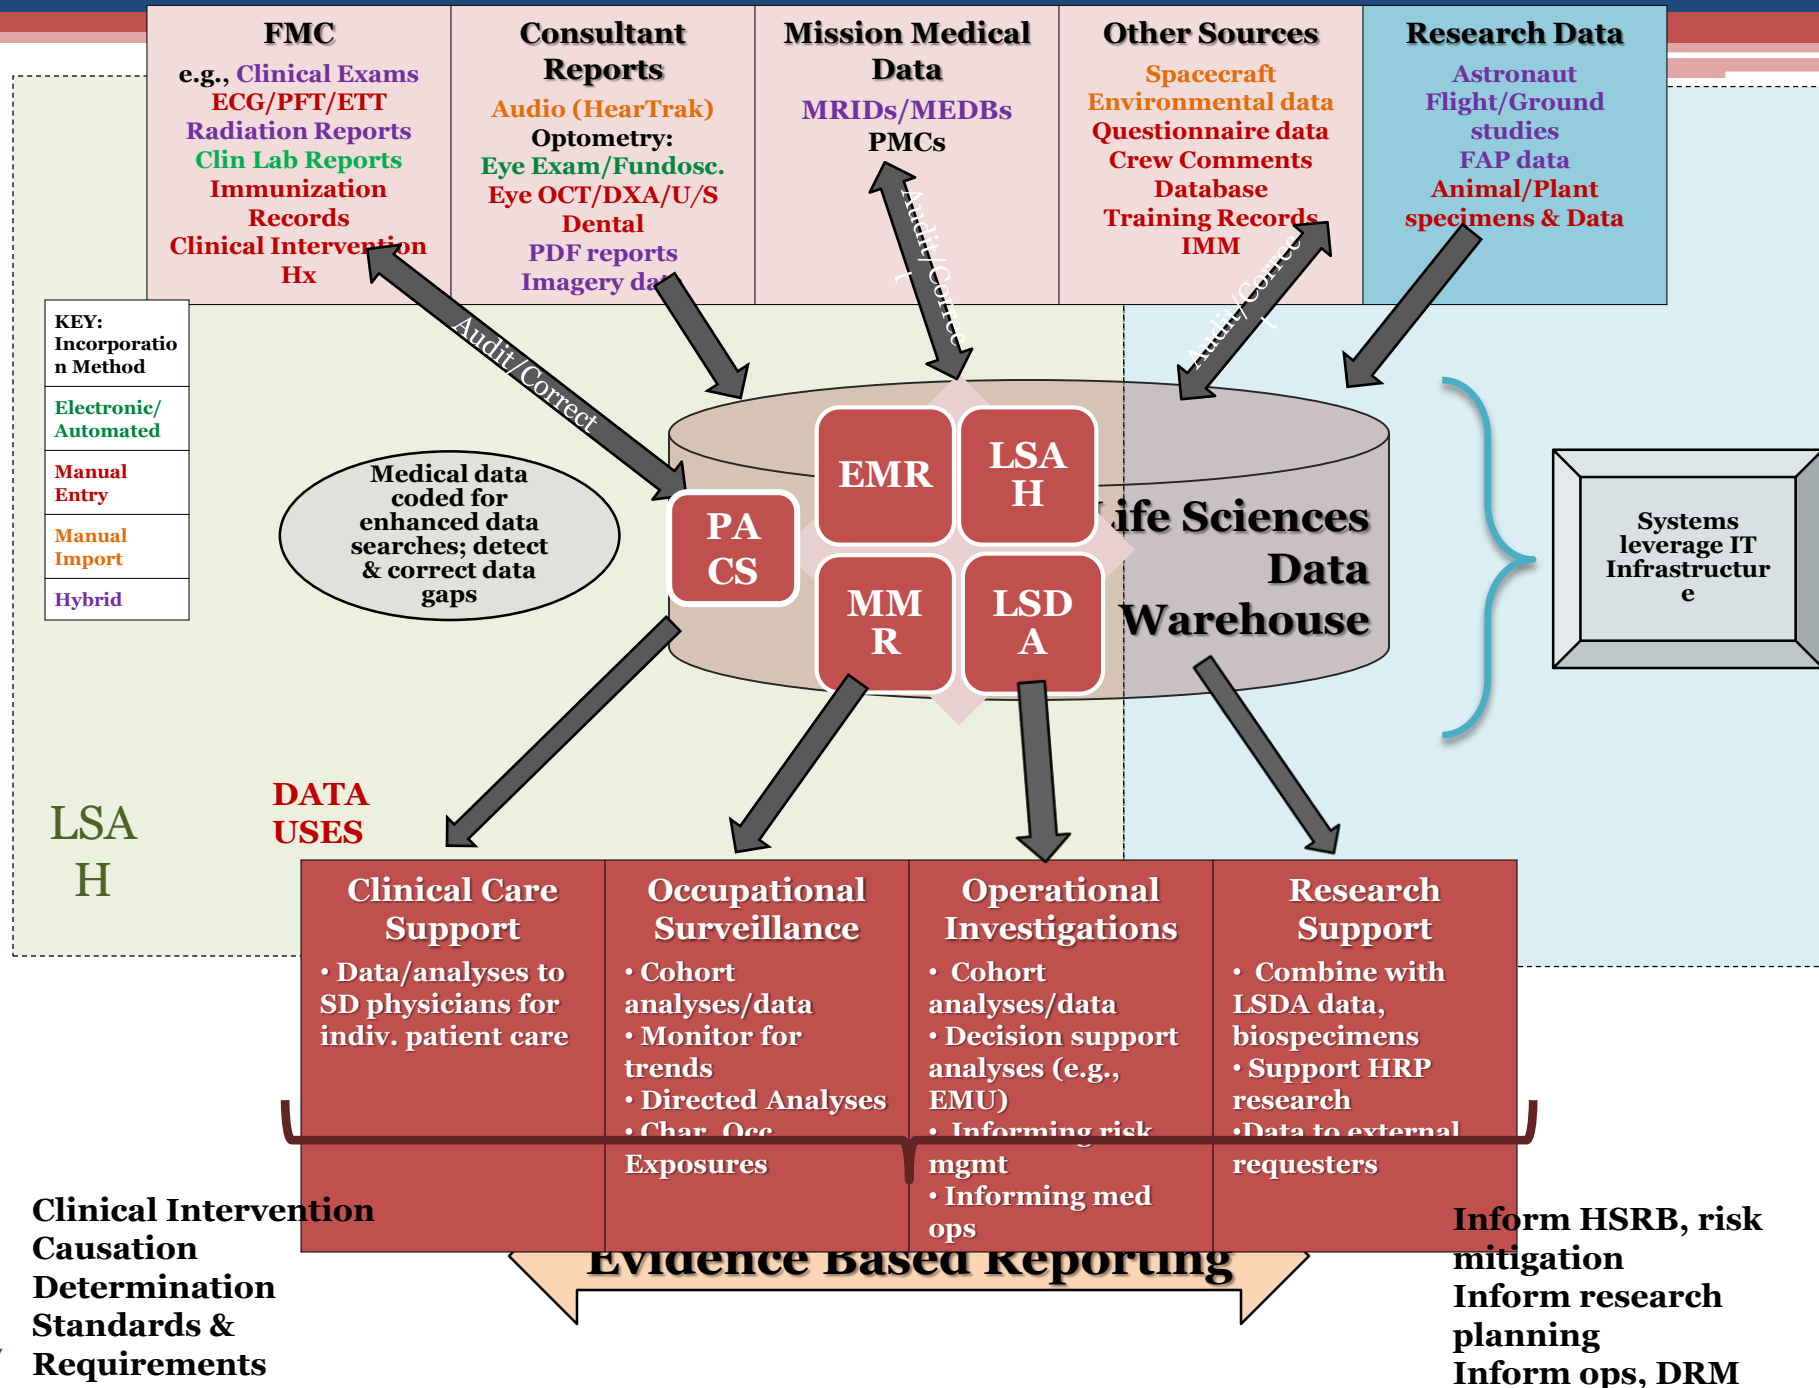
FMC
e.g., Clinical Exams
ECG/PFT/ETT
Radiation Reports
Clin Lab Reports
Immunization Records
Clinical Intervention Hx

Consultant Reports
Audio (HearTrak)
Optometry:
Eye Exam/Fundosc.
Eye OCT/DXA/U/S
Dental
PDF reports
Imagery da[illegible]

Mission Medical Data
MRIDs/MEDBs
PMCs

Other Sources
Spacecraft Environmental data
Questionnaire data
Crew Comments Database
Training Records
IMM

Research Data
Astronaut Flight/Ground studies
FAP data
Animal/Plant specimens & Data

KEY: Incorporation Method
Electronic/ Automated
Manual Entry
Manual Import
Hybrid

Audit/Correct
Audit/Correct
Audit/Correct

Medical data coded for enhanced data searches; detect & correct data gaps

PACS
EMR
LSAH
MMR
LSDA

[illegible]ife Sciences Data Warehouse

Systems leverage IT Infrastructure

LSAH

DATA USES

Clinical Care Support
• Data/analyses to SD physicians for indiv. patient care

Occupational Surveillance
• Cohort analyses/data
• Monitor for trends
• Directed Analyses
• Char. Occ. Exposures

Operational Investigations
• Cohort analyses/data
• Decision support analyses (e.g., EMU)
• Informing risk mgmt
• Informing med ops

Research Support
• Combine with LSDA data, biospecimens
• Support HRP research
•Data to external requesters

Evidence Based Reporting

Clinical Intervention
Causation Determination
Standards & Requirements

Inform HSRB, risk mitigation
Inform research planning
Inform ops, DRM